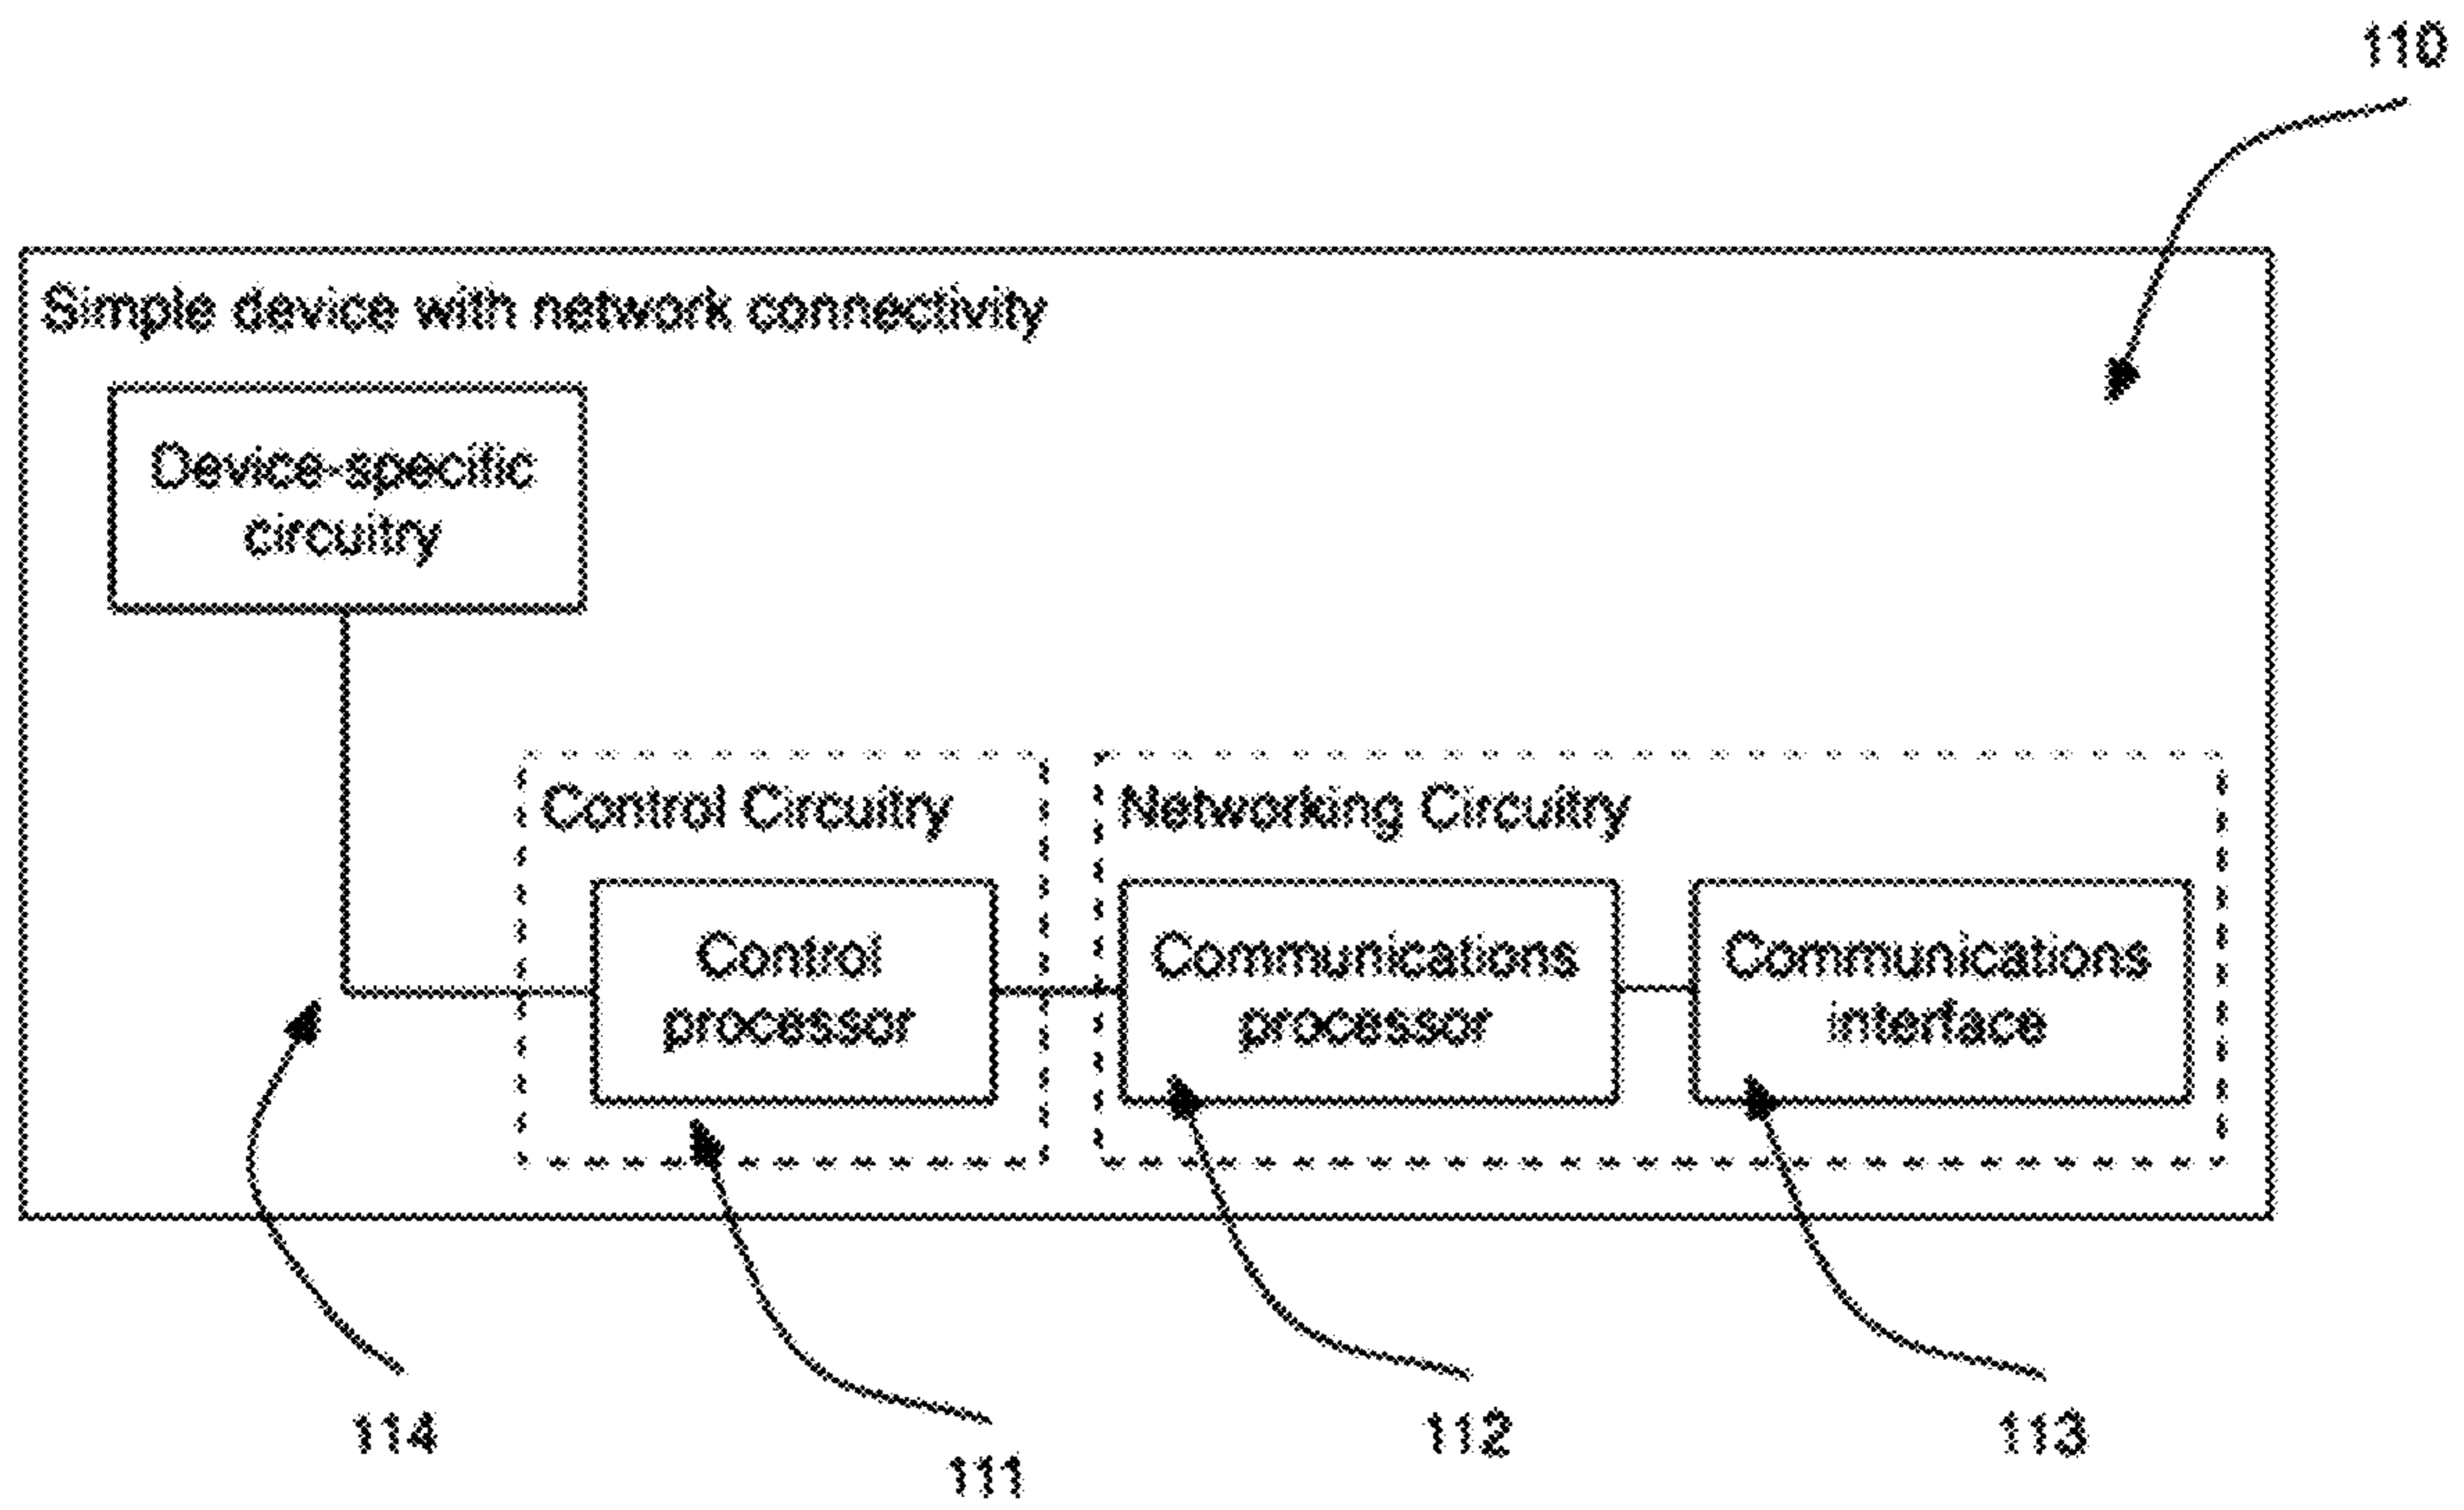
110

Simple device with network connectivity

Device-specific circuitry

Control Circuitry

Control processor

Networking Circuitry

Communications processor

Communications interface

114

111

112

113